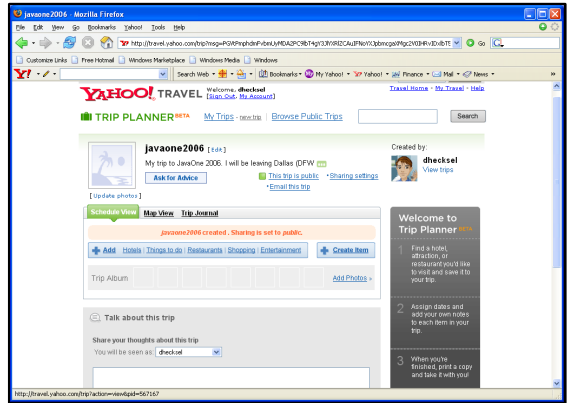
javaone2006 - Mozilla Firefox

File Edit View Go Bookmarks Yahoo! Tools Help

http://travel.yahoo.com/trip?msg=PGVPmphdmFvbnUyMDA2PC9bT4gY3JIY3RlZCAuIFNoYXJpbmcgaXMgc2V0IHRvIHB1YmxpYy4&pid=567167

Go

Customize Links Free Hotmail Windows Marketplace Windows Media Windows

Y! Search Web Bookmarks My Yahoo! Yahoo! Finance Mail News

YAHOO! TRAVEL Welcome, dhecksel [Sign Out, My Account]

Travel Home - My Travel - Help

TRIP PLANNER BETA My Trips - new trip | Browse Public Trips

Search

javaone2006 [edit]

My trip to JavaOne 2006. I will be leaving Dallas (DFW

Ask for Advice

This trip is public • Sharing settings

• Email this trip

[ Update photos ]

Created by:

dhecksel

View trips

Schedule View Map View Trip Journal

javaone2006 created . Sharing is set to public.

Add Hotels | Things to do | Restaurants | Shopping | Entertainment

Create Item

Trip Album

Add Photos »

Talk about this trip

Share your thoughts about this trip

You will be seen as: dhecksel

Welcome to Trip Planner BETA

1 Find a hotel, attraction, or restaurant you'd like to visit and save it to your trip.

2 Assign dates and add your own notes to each item in your trip.

3 When you're finished, print a copy and take it with you!

http://travel.yahoo.com/trip?action=view&pid=567167